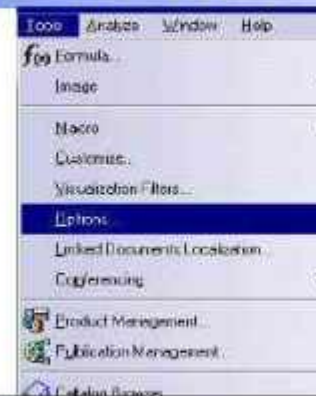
Tools Analyze Window Help

$f(x)$ Formula...

Image

Macro

Customize...

Visualization Filters...

Options...

Linked Documents Localization...

Conferencing

Product Management...

Publication Management...

Catalog Browser...